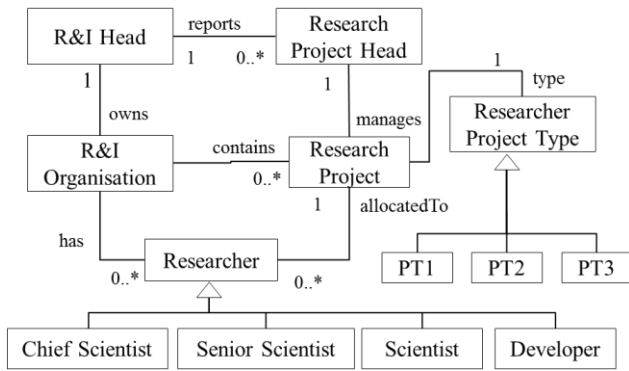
R&I Head

reports

1

0..*

Research Project Head

1

type

Researcher Project Type

1

owns

1

manages

R&I Organisation

contains

0..*

Research Project

1

allocatedTo

has

Researcher

0..*

0..*

PT1

PT2

PT3

Chief Scientist

Senior Scientist

Scientist

Developer